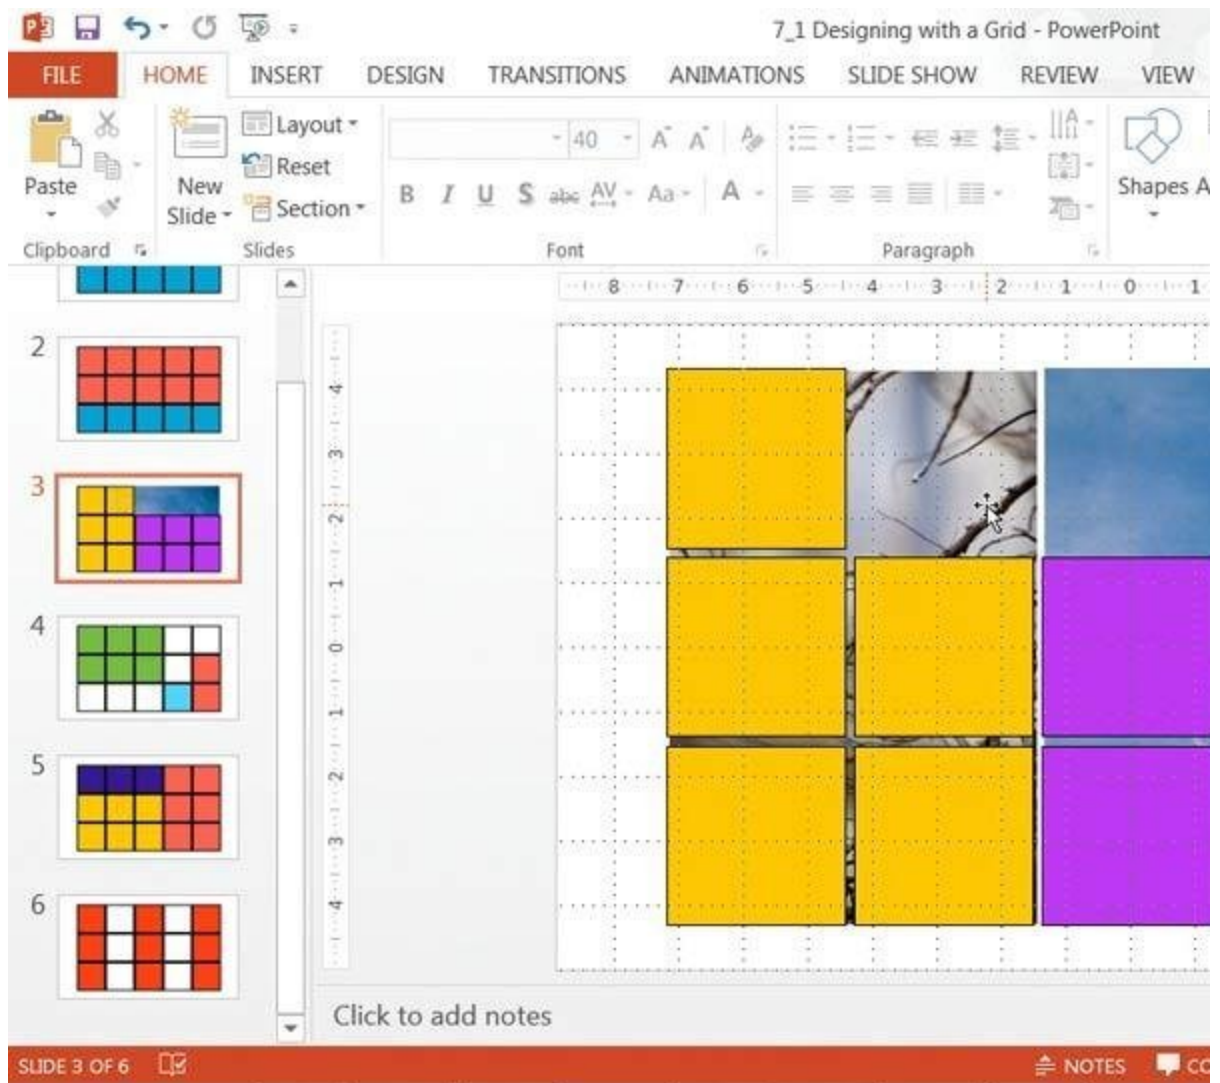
7_1 Designing with a Grid - PowerPoint

FILE HOME INSERT DESIGN TRANSITIONS ANIMATIONS SLIDE SHOW REVIEW VIEW

Paste
Clipboard
New Slide
Layout
Reset
Section
Slides
40
B I U S abc AV Aa A
Font
Paragraph
Shapes A

8 7 6 5 4 3 2 1 0 1

4 3 2 1 0 1 2 3 4

2
3
4
5
6

Click to add notes

SLIDE 3 OF 6
NOTES
CO